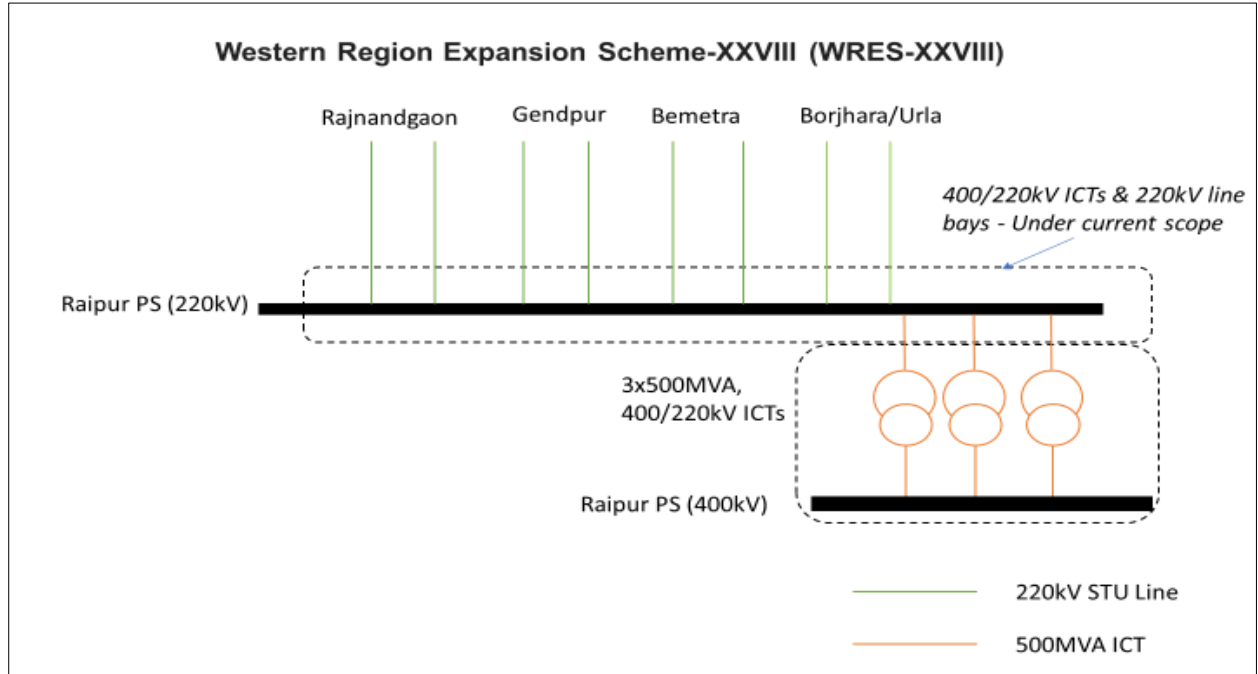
Western Region Expansion Scheme-XXVIII (WRES-XXVIII)

Rajnandgaon Gendpur Bemetra Borjhara/Urla

400/220kV ICTs & 220kV line bays - Under current scope

Raipur PS (220kV)

3x500MVA, 400/220kV ICTs

Raipur PS (400kV)

220kV STU Line

500MVA ICT